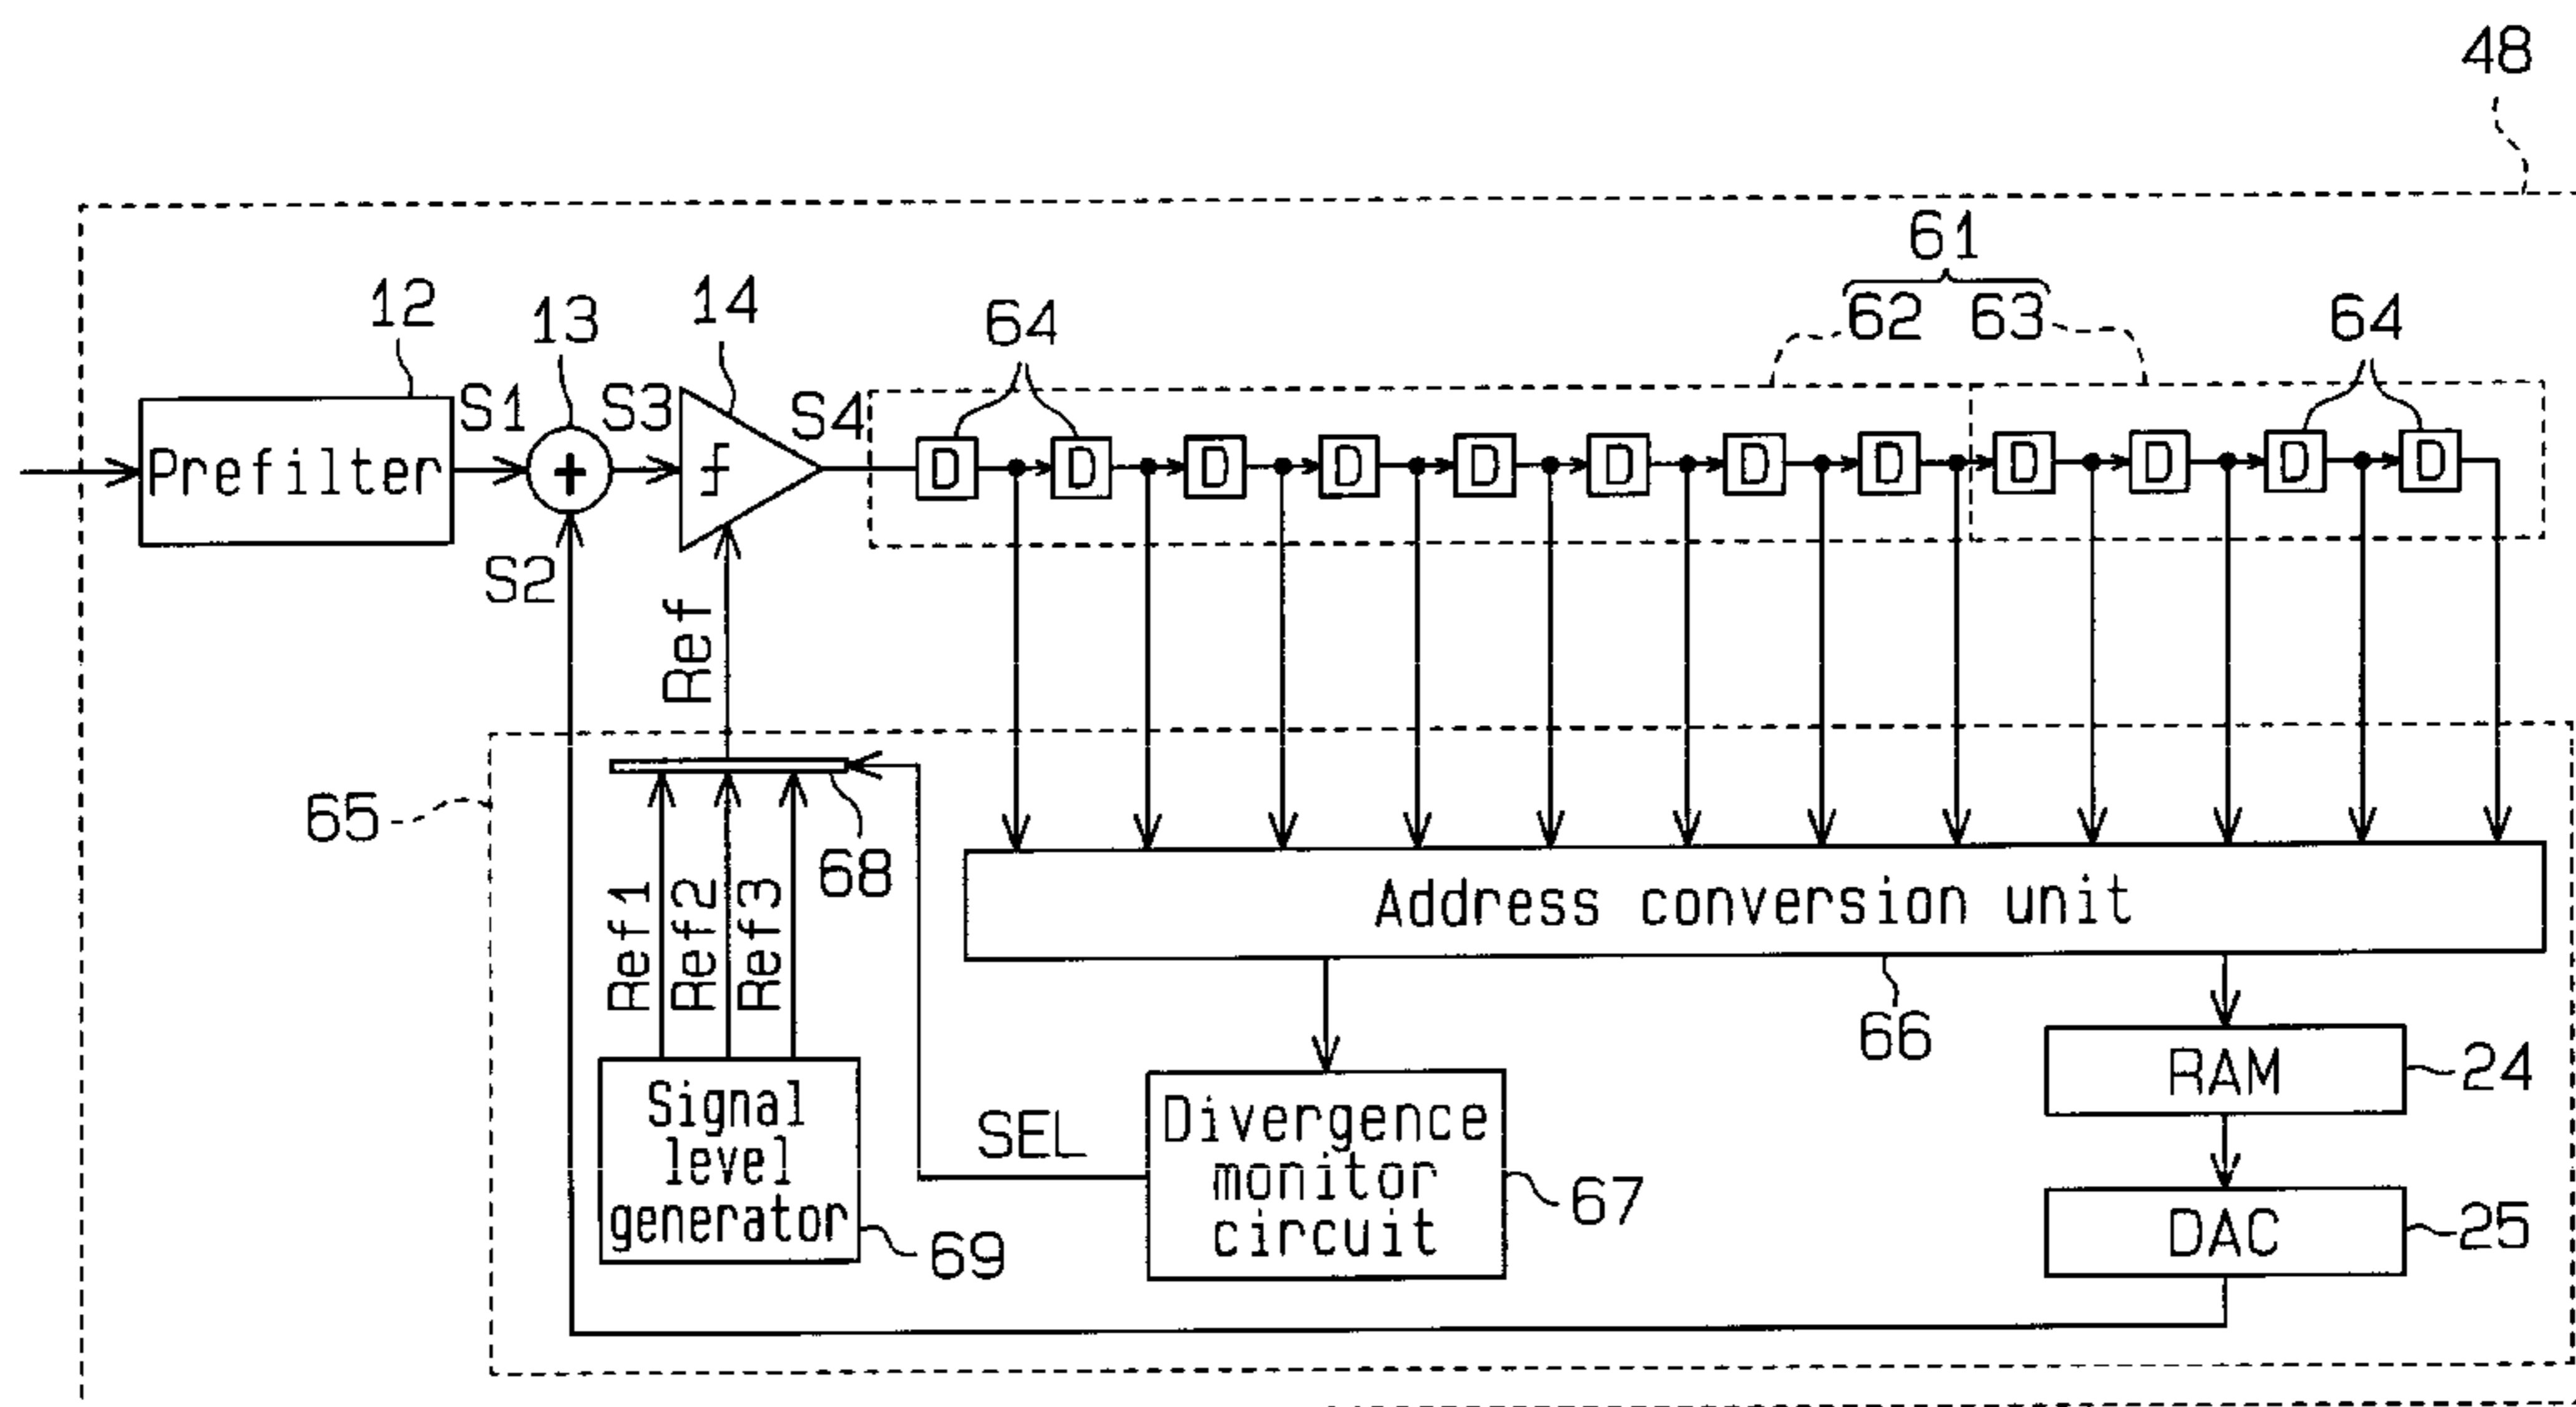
48

61
62 63
64
64
12
13
14
Prefilter
S1
S3
S4
S2
+
D D D D D D D D D D D D
Ref
65
68
Ref1 Ref2 Ref3
Address conversion unit
66
Signal level generator
69
SEL
Divergence monitor circuit
67
RAM
24
DAC
25